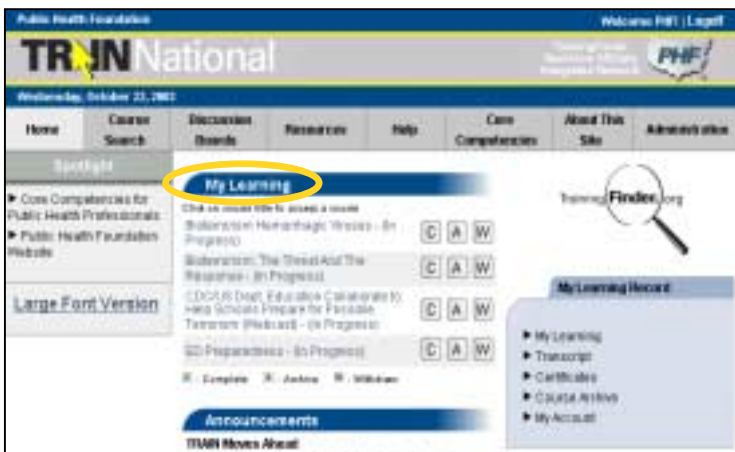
Public Health Foundation

Welcome PHF! | Logoff

TRAIN National

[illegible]

PHF

Wednesday, October 22, 2003

| Home | Course Search | Discussion Boards | Resources | Help | Core Competencies | About This Site | Administration |
|---|---|---|---|---|---|---|---|

Spotlight

▸ Core Competencies for Public Health Professionals

▸ Public Health Foundation Website

Large Font Version

My Learning

Click on course title to access a course

Bioterrorism Hemorrhagic Viruses - (In Progress) C A W

Bioterrorism: The Threat And The Response - (In Progress) C A W

CDC/US Dept. Education Collaborate to Help Schools Prepare for Possible Terrorism (Webcast) - (In Progress) C A W

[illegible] Preparedness - (In Progress) C A W

C - Complete A - Archive W - Withdraw

Announcements

TRAIN Moves Ahead

TrainingFinder.org

My Learning Record

▸ My Learning

▸ Transcript

▸ Certificates

▸ Course Archive

▸ My Account